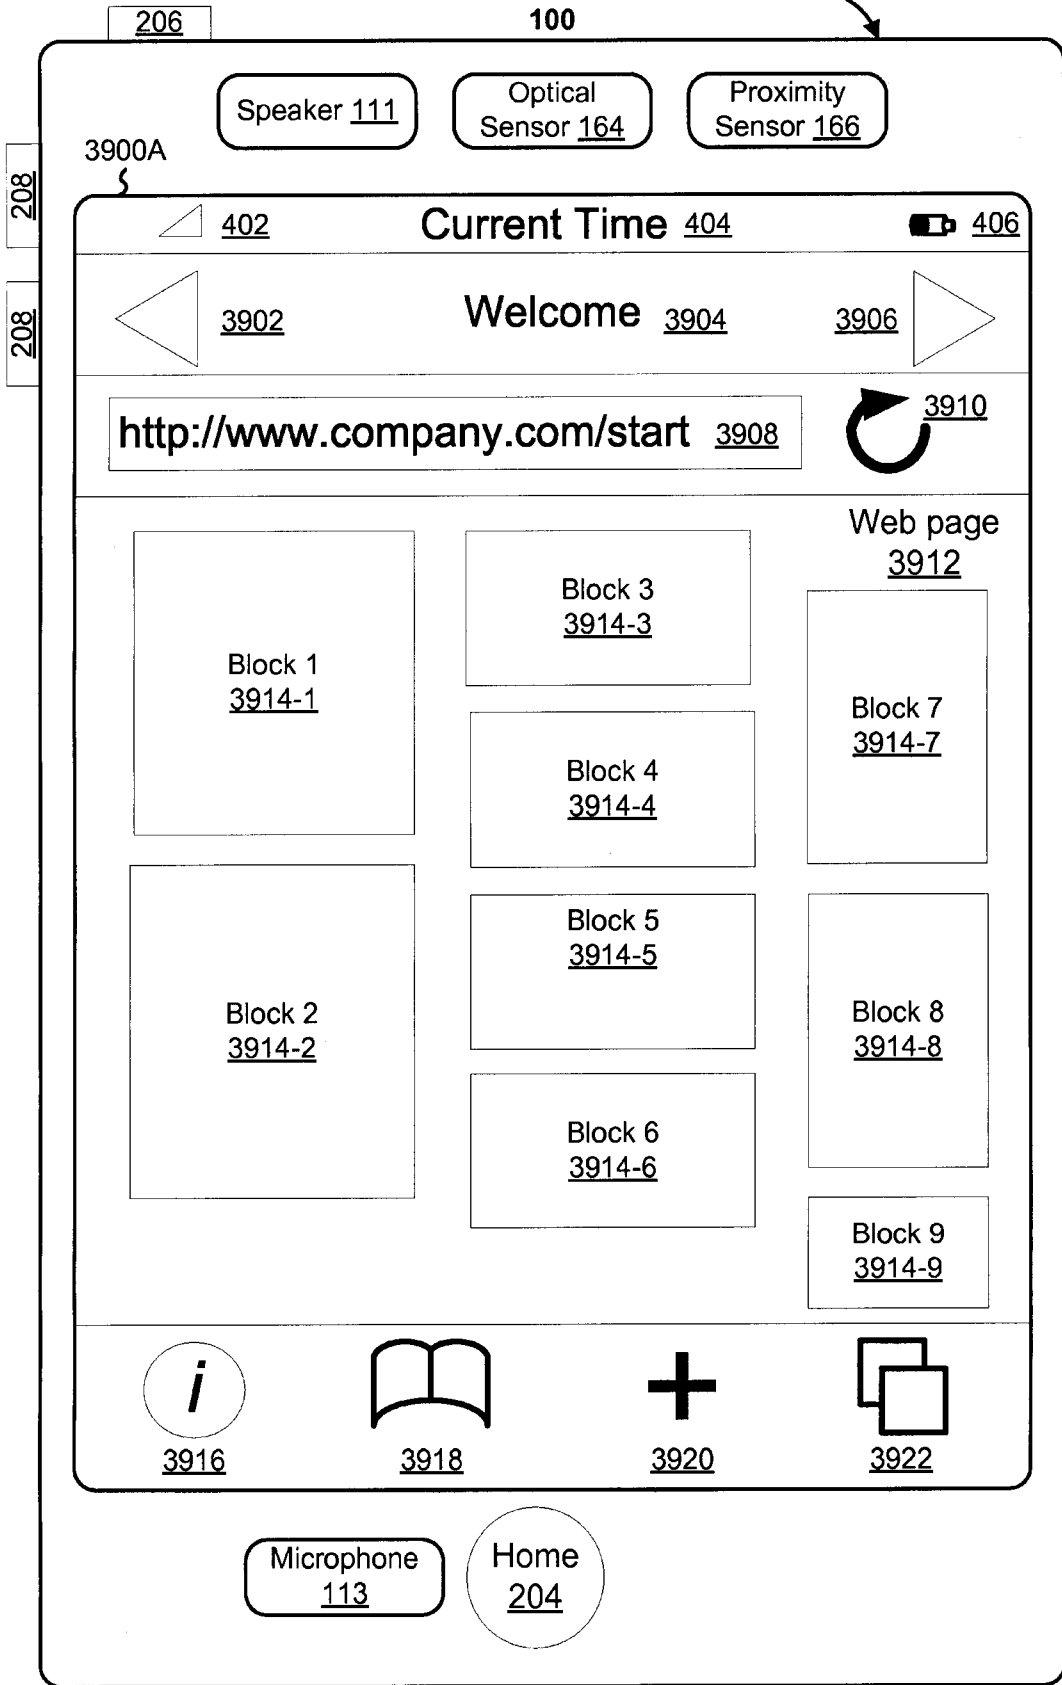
206

100

208

208

Speaker 111

Optical Sensor 164

Proximity Sensor 166

3900A

402

Current Time 404

406

3902

Welcome 3904

3906

http://www.company.com/start 3908

3910

Web page 3912

Block 1 3914-1

Block 3 3914-3

Block 4 3914-4

Block 7 3914-7

Block 5 3914-5

Block 2 3914-2

Block 8 3914-8

Block 6 3914-6

Block 9 3914-9

i

3916

3918

3920

3922

Microphone 113

Home 204